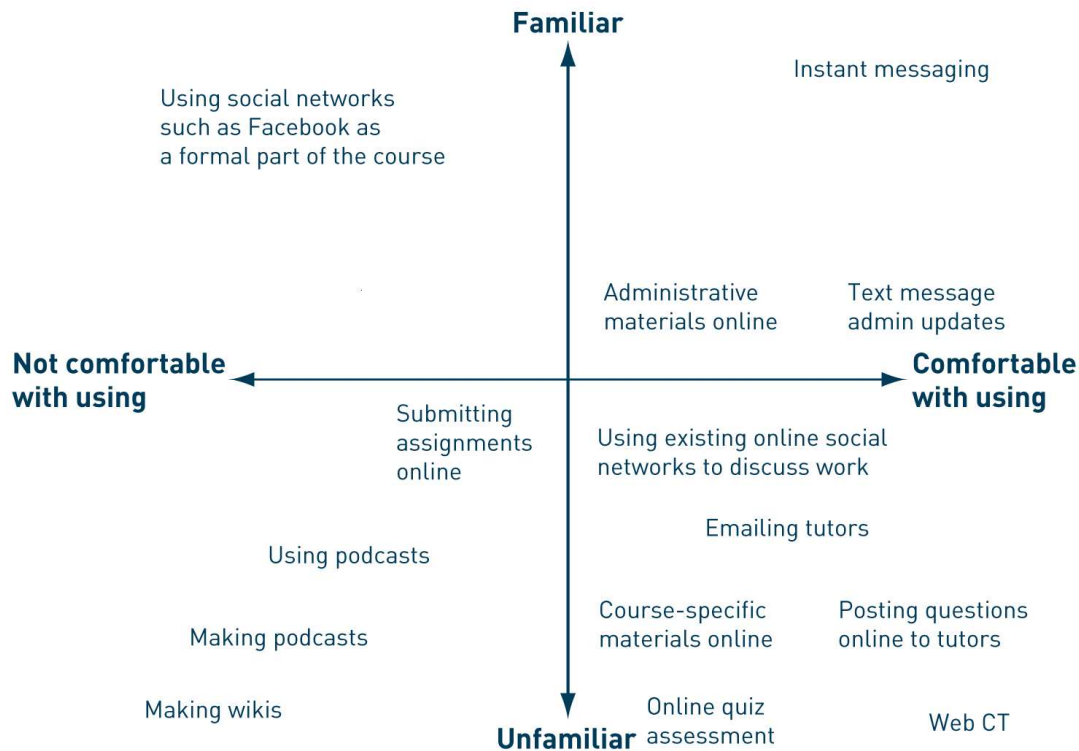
Familiar

Instant messaging

Using social networks such as Facebook as a formal part of the course

Administrative materials online

Text message admin updates

Not comfortable with using

Comfortable with using

Submitting assignments online

Using existing online social networks to discuss work

Emailing tutors

Using podcasts

Course-specific materials online

Posting questions online to tutors

Making podcasts

Making wikis

Online quiz assessment

Web CT

Unfamiliar